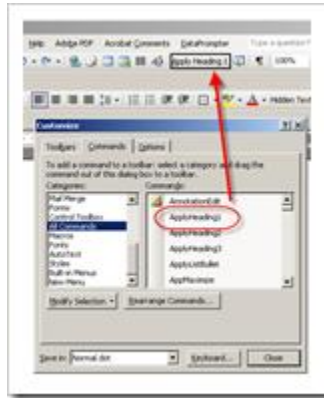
Help Adobe PDF Acrobat Comments DataPrompter Type a question f

Apply Heading 1 100%

Hidden Text

Customize

Toolbars Commands Options

To add a command to a toolbar: select a category and drag the command out of this dialog box to a toolbar.

Categories:
Mail Merge
Forms
Control Toolbox
All Commands
Macros
Fonts
AutoText
Styles
Built-in Menus
New Menu

Commands:
AnnotationEdit
ApplyHeading1
ApplyHeading2
ApplyHeading3
ApplyListBullet
AppMaximize

Modify Selection Rearrange Commands...

Save in: Normal.dot Keyboard... Close